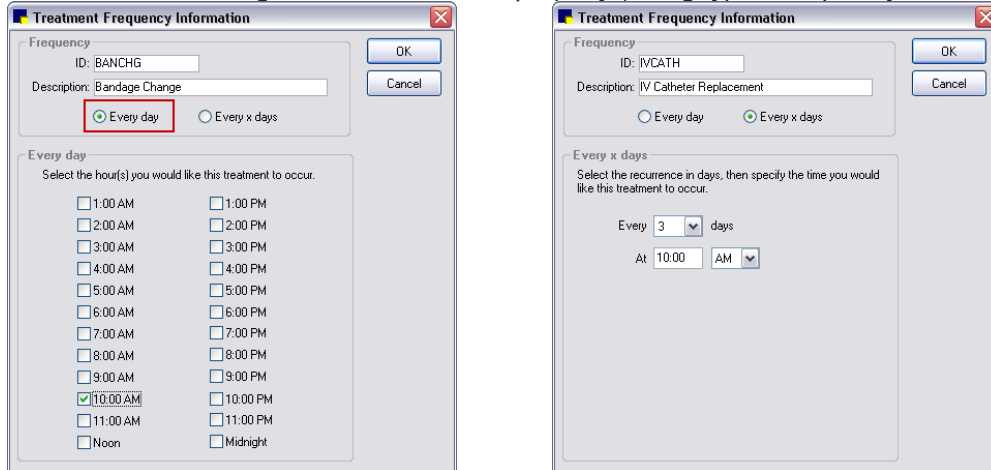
Treatment Frequency Information

Frequency

ID: BANCHG

Description: Bandage Change

Every day

Every x days

OK

Cancel

Every day

Select the hour(s) you would like this treatment to occur.

| | |
|---|---|
| 1:00 AM | 1:00 PM |
| 2:00 AM | 2:00 PM |
| 3:00 AM | 3:00 PM |
| 4:00 AM | 4:00 PM |
| 5:00 AM | 5:00 PM |
| 6:00 AM | 6:00 PM |
| 7:00 AM | 7:00 PM |
| 8:00 AM | 8:00 PM |
| 9:00 AM | 9:00 PM |
| 10:00 AM | 10:00 PM |
| 11:00 AM | 11:00 PM |
| Noon | Midnight |

Treatment Frequency Information

Frequency

ID: IVCATH

Description: IV Catheter Replacement

Every day

Every x days

OK

Cancel

Every x days

Select the recurrence in days, then specify the time you would like this treatment to occur.

Every 3 days

At 10:00 AM